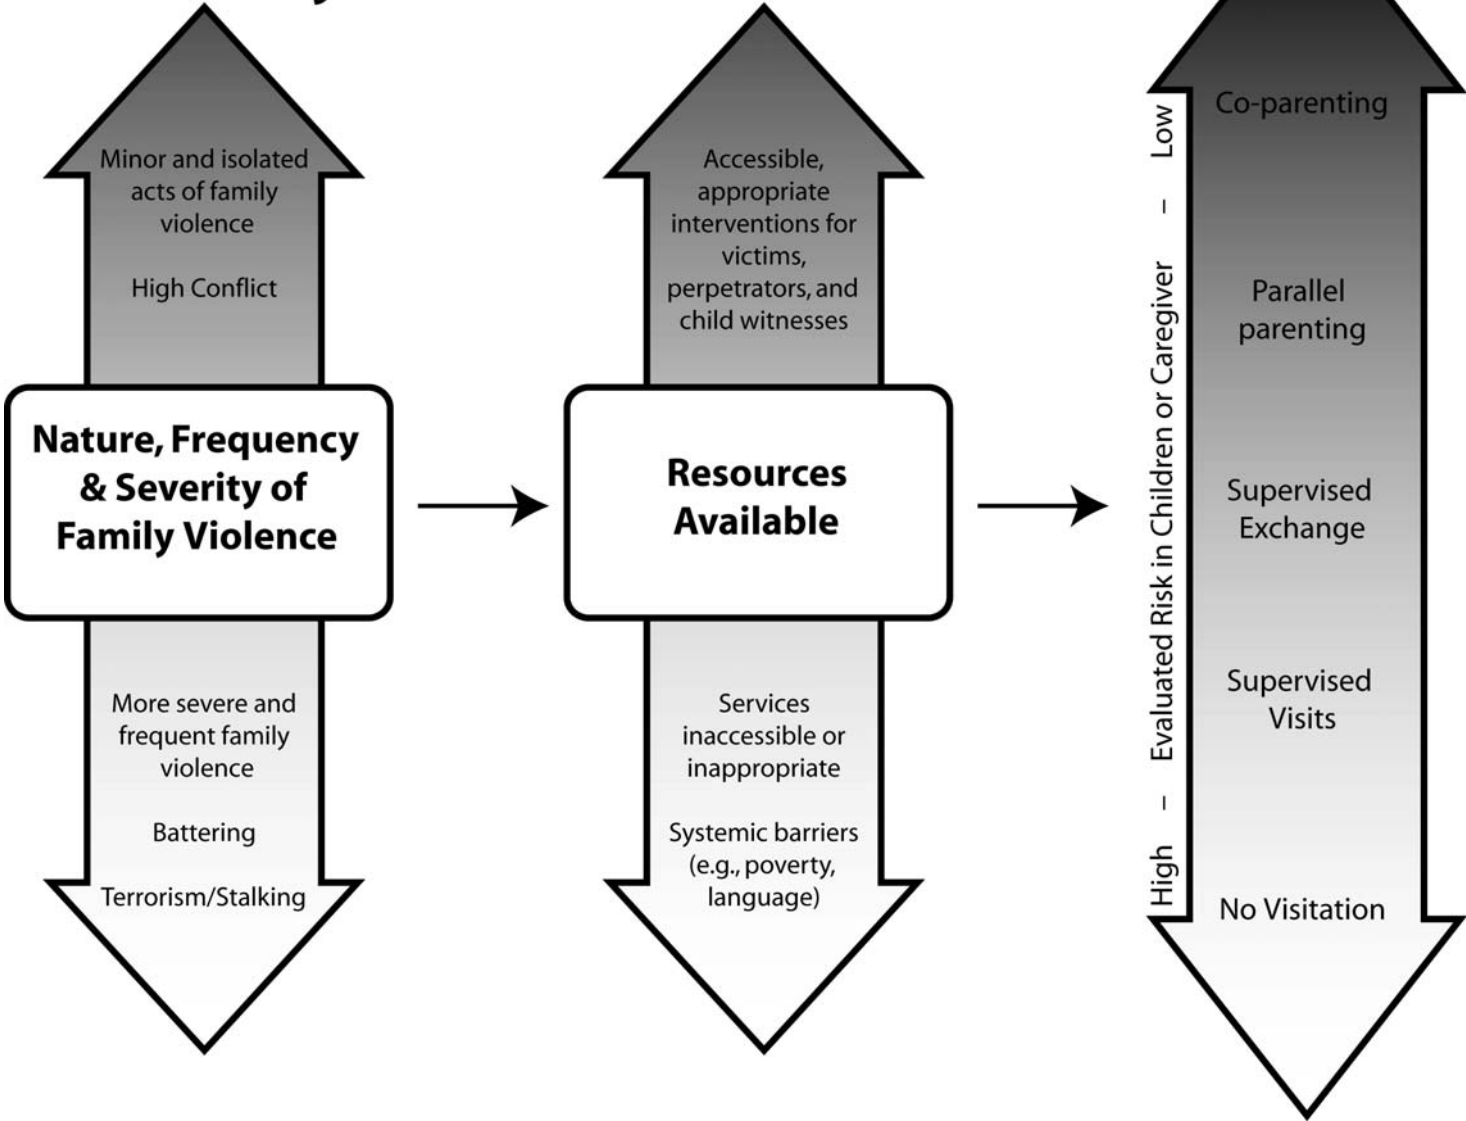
Minor and isolated acts of family violence

High Conflict

Nature, Frequency & Severity of Family Violence

More severe and frequent family violence

Battering

Terrorism/Stalking

Accessible, appropriate interventions for victims, perpetrators, and child witnesses

Resources Available

Services inaccessible or inappropriate

Systemic barriers (e.g., poverty, language)

High – Evaluated Risk in Children or Caregiver – Low

Co-parenting

Parallel parenting

Supervised Exchange

Supervised Visits

No Visitation